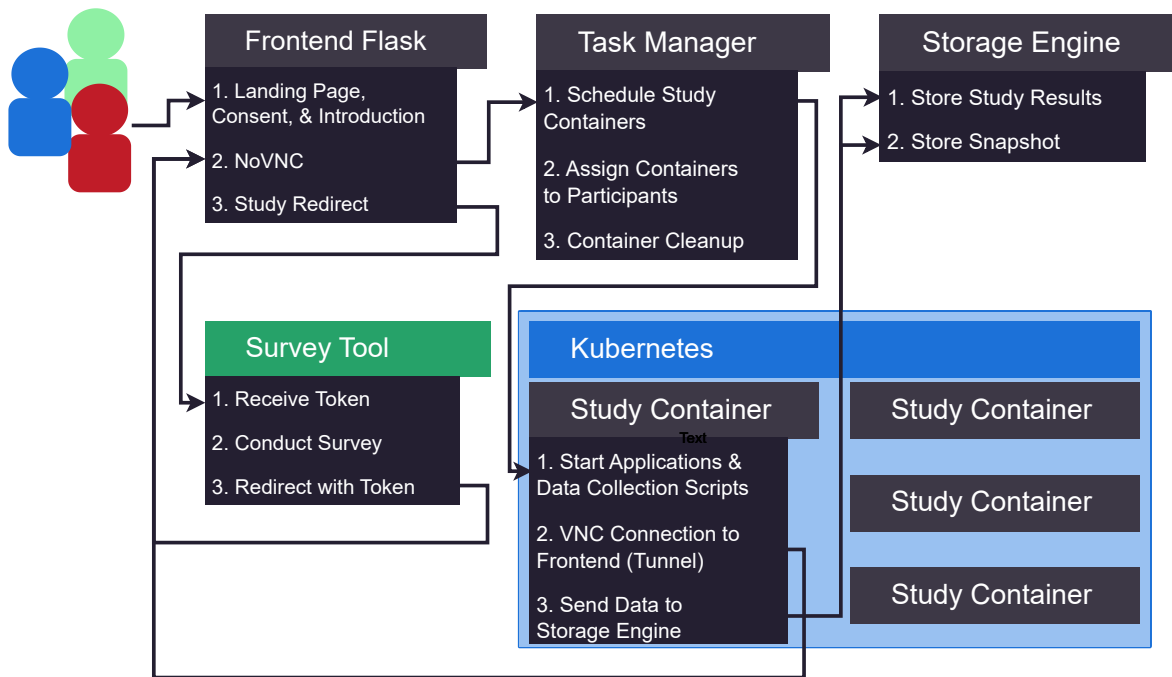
Frontend Flask

1. Landing Page, Consent, & Introduction

2. NoVNC

3. Study Redirect

Task Manager

1. Schedule Study Containers

2. Assign Containers to Participants

3. Container Cleanup

Storage Engine

1. Store Study Results

2. Store Snapshot

Survey Tool

1. Receive Token

2. Conduct Survey

3. Redirect with Token

Kubernetes

Study Container

Text

1. Start Applications & Data Collection Scripts

2. VNC Connection to Frontend (Tunnel)

3. Send Data to Storage Engine

Study Container

Study Container

Study Container